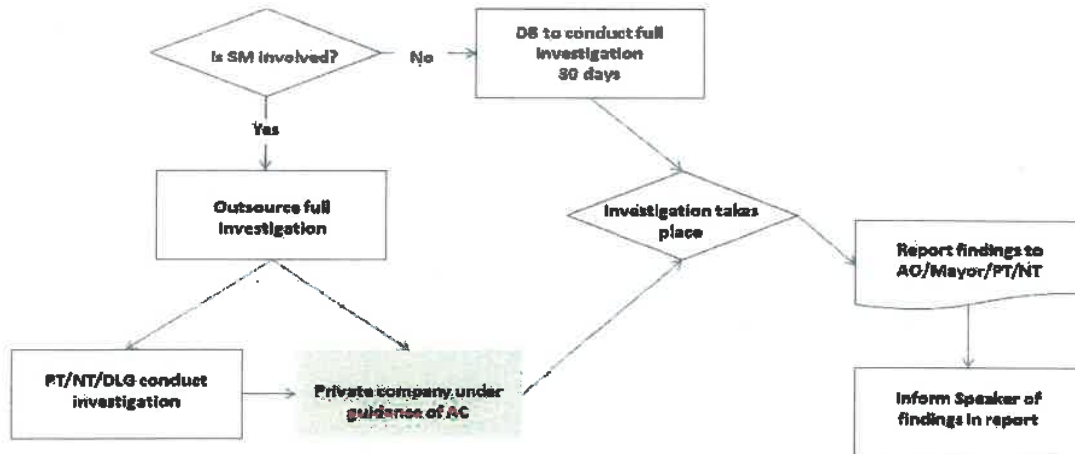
Is SM involved?

No

DB to conduct full investigation 80 days

Yes

Outsource full investigation

Investigation takes place

Report findings to AO/Mayor/PT/NT

PT/NT/DLG conduct investigation

Private company under guidance of AC

Inform Speaker of findings in report